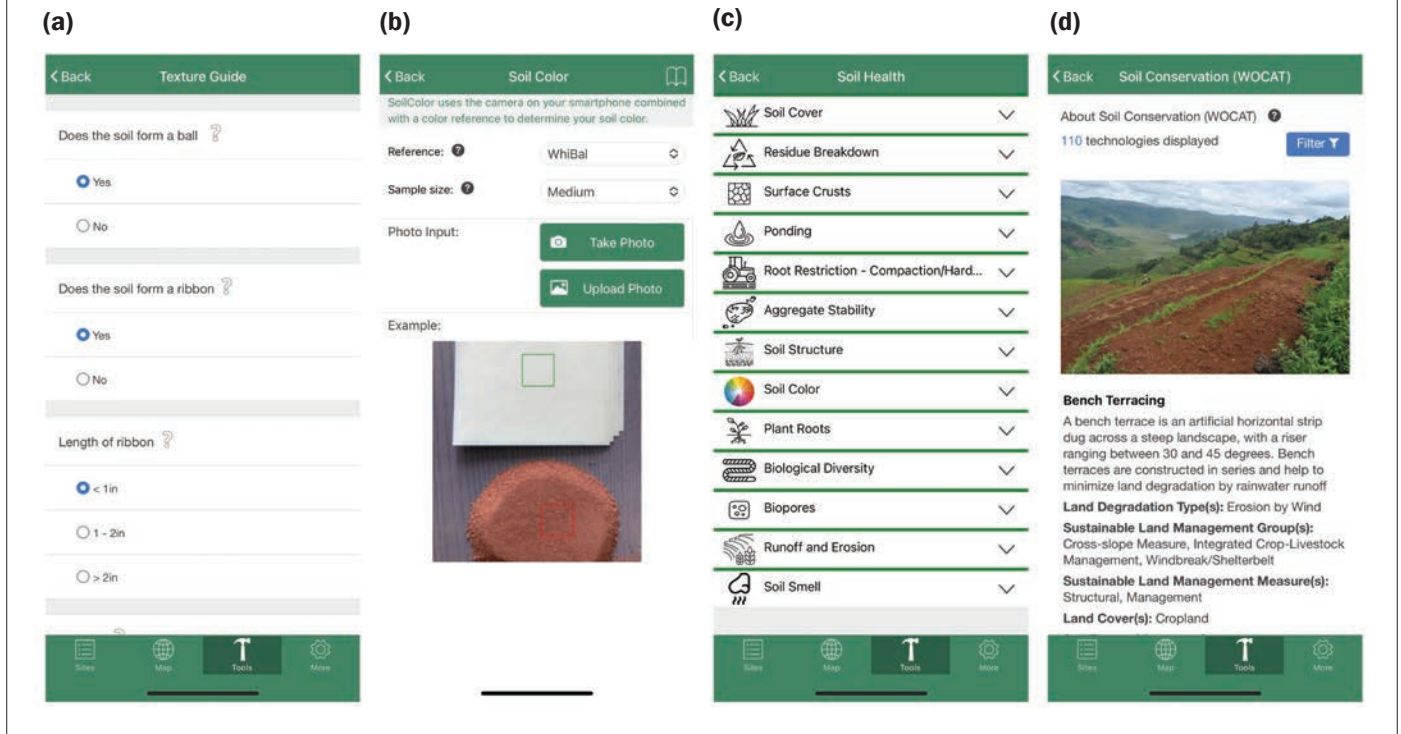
(a)

< Back Texture Guide

Does the soil form a ball

Yes

No

Does the soil form a ribbon

Yes

No

Length of ribbon

< 1in

1 - 2in

> 2in

Sites Map Tools More

(b)

< Back Soil Color

SoilColor uses the camera on your smartphone combined with a color reference to determine your soil color.

Reference: WhiBal

Sample size: Medium

Photo Input: Take Photo

Upload Photo

Example:

(c)

< Back Soil Health

Soil Cover

Residue Breakdown

Surface Crusts

Ponding

Root Restriction - Compaction/Hard...

Aggregate Stability

Soil Structure

Soil Color

Plant Roots

Biological Diversity

Biopores

Runoff and Erosion

Soil Smell

Sites Map Tools More

(d)

< Back Soil Conservation (WOCAT)

About Soil Conservation (WOCAT)

110 technologies displayed

Filter

Bench Terracing

A bench terrace is an artificial horizontal strip dug across a steep landscape, with a riser ranging between 30 and 45 degrees. Bench terraces are constructed in series and help to minimize land degradation by rainwater runoff

Land Degradation Type(s): Erosion by Wind

Sustainable Land Management Group(s): Cross-slope Measure, Integrated Crop-Livestock Management, Windbreak/Shelterbelt

Sustainable Land Management Measure(s): Structural, Management

Land Cover(s): Cropland

Sites Map Tools More